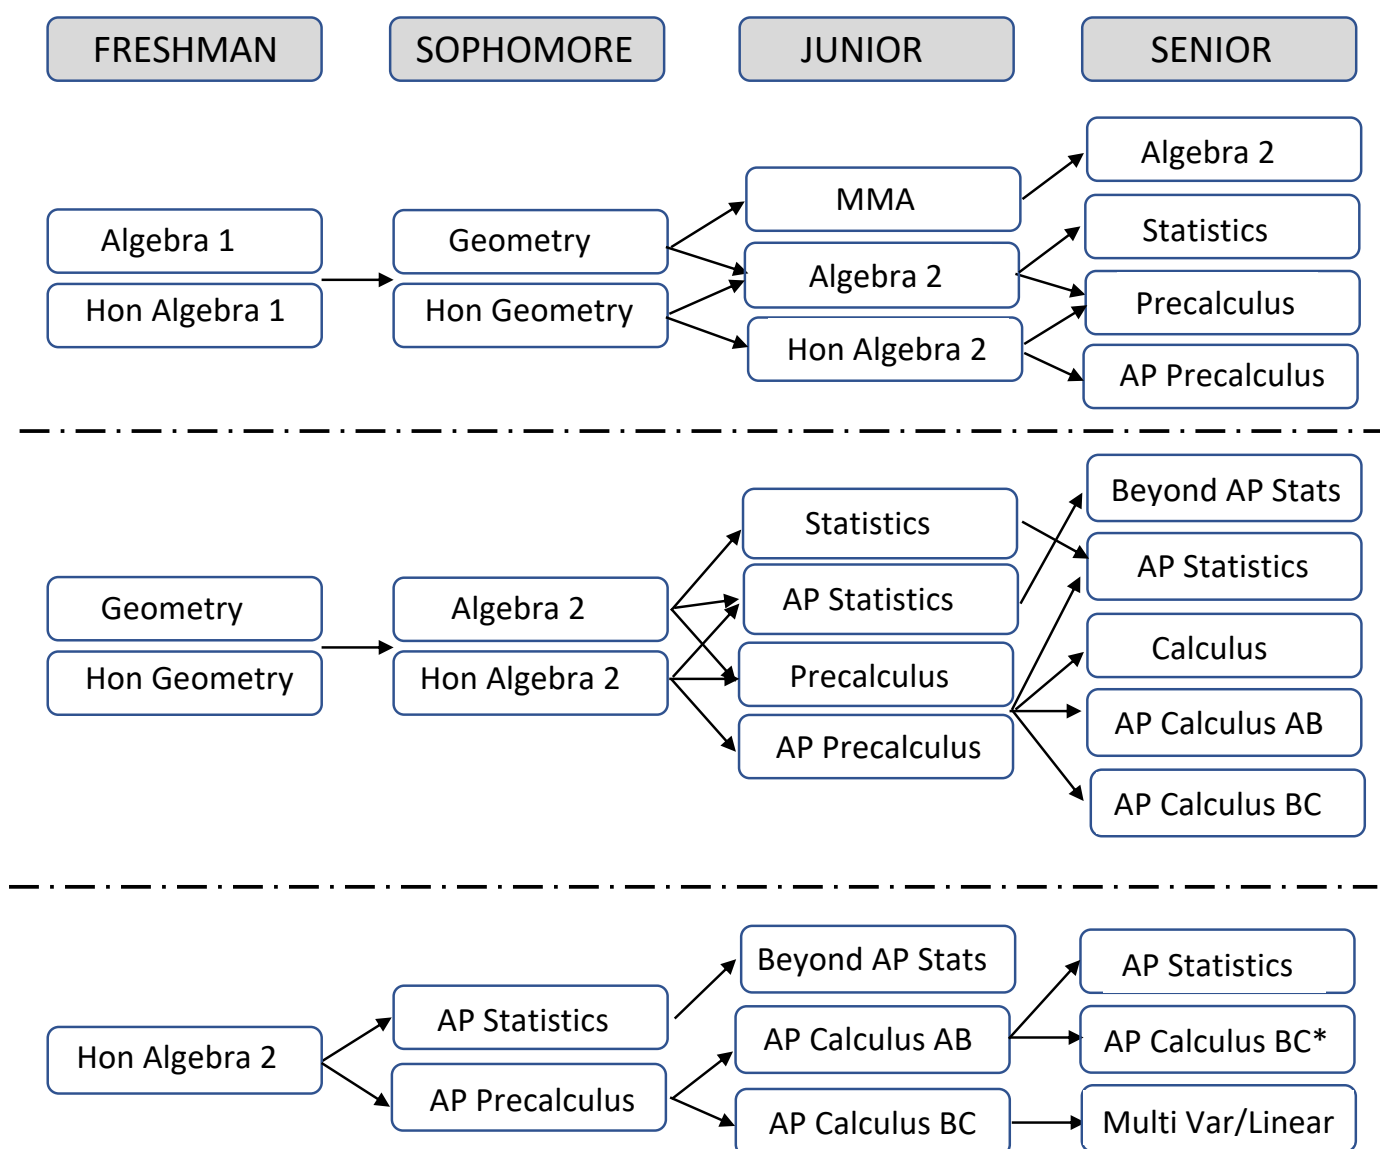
FRESHMAN

SOPHOMORE

JUNIOR

SENIOR

Algebra 1
Hon Algebra 1

Geometry
Hon Geometry

MMA
Algebra 2
Hon Algebra 2

Algebra 2
Statistics
Precalculus
AP Precalculus

Geometry
Hon Geometry

Algebra 2
Hon Algebra 2

Statistics
AP Statistics
Precalculus
AP Precalculus

Beyond AP Stats
AP Statistics
Calculus
AP Calculus AB
AP Calculus BC

Hon Algebra 2

AP Statistics
AP Precalculus

Beyond AP Stats
AP Calculus AB
AP Calculus BC

AP Statistics
AP Calculus BC*
Multi Var/Linear